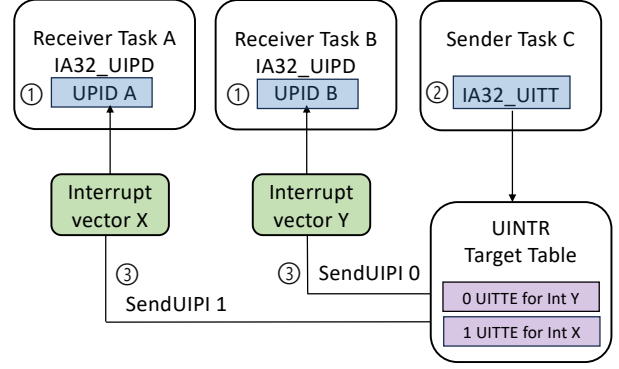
Receiver Task A
IA32_UIPD
① UPID A

Receiver Task B
IA32_UIPD
① UPID B

Sender Task C
② IA32_UITT

Interrupt vector X

Interrupt vector Y

UINTR Target Table

③ SendUIPI 0

③ SendUIPI 1

0 UITTE for Int Y

1 UITTE for Int X